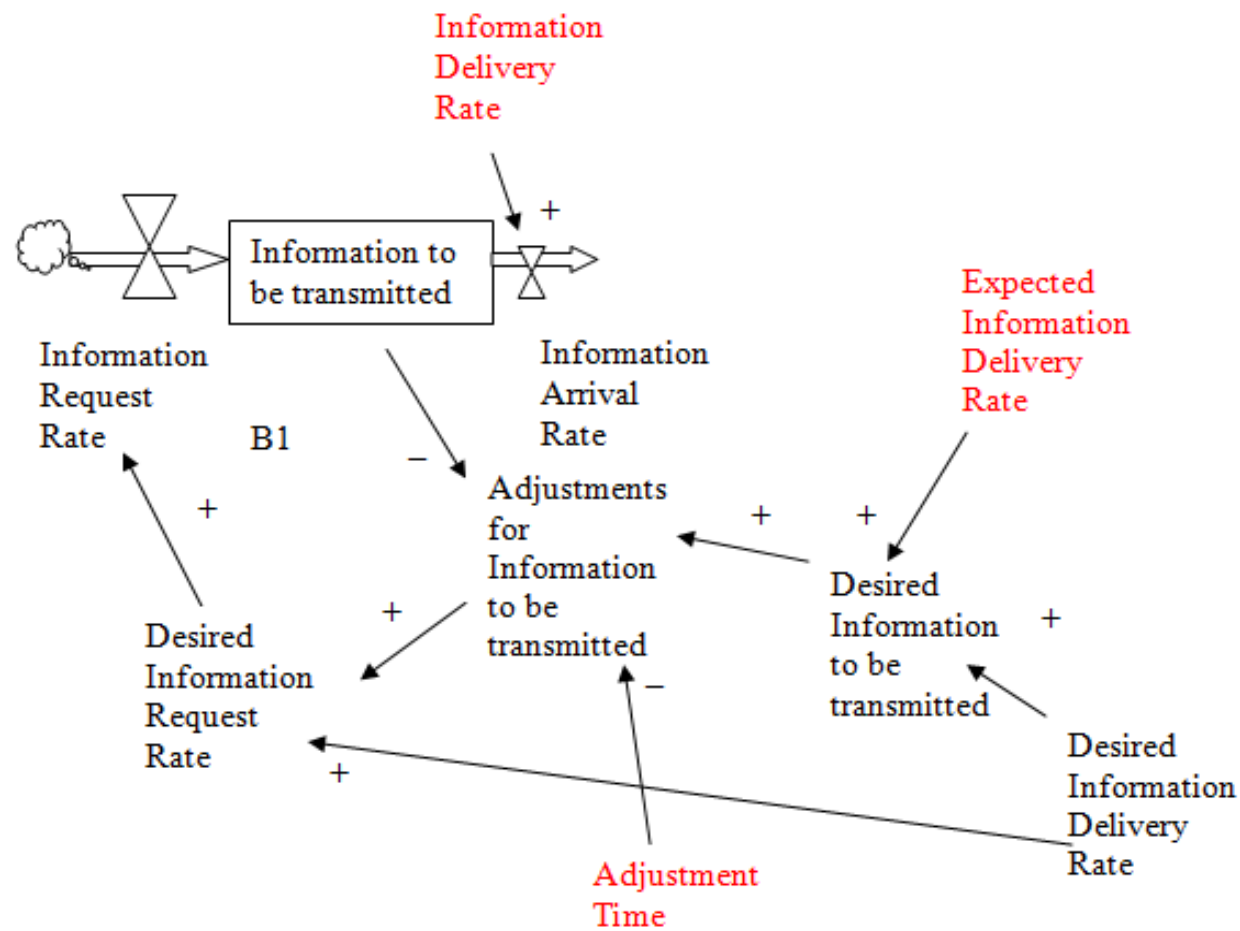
Information Delivery Rate

+

Information to be transmitted

Expected Information Delivery Rate

Information Request Rate

Information Arrival Rate

B1

–

Adjustments for Information to be transmitted

+

+

+

Desired Information to be transmitted

+

+

Desired Information Request Rate

–

+

Desired Information Delivery Rate

Adjustment Time